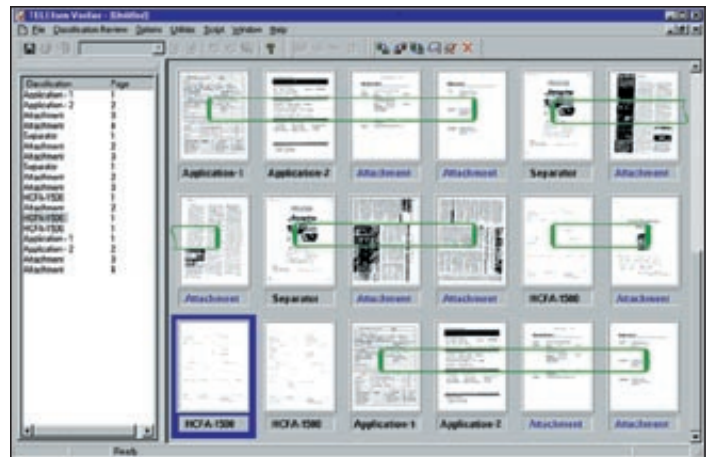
TELLIform Verifier - [Untitled]

File Classification Review Options Utilities Script Window Help

| Classification | Page |
|---|---|
| Application - 1 | 1 |
| Application - 2 | 2 |
| Attachment | 3 |
| Attachment | 4 |
| Separator | 1 |
| Attachment | 2 |
| Attachment | 3 |
| Separator | 1 |
| Attachment | 2 |
| Attachment | 3 |
| HCFA-1500 | 1 |
| Attachment | 2 |
| HCFA-1500 | 1 |
| HCFA-1500 | 1 |
| Application - 1 | 1 |
| Application - 2 | 2 |
| Attachment | 3 |
| Attachment | 4 |

Application-1
Application-2
Attachment
Attachment
Separator
Attachment
Attachment
Separator
Attachment
Attachment
HCFA-1500
Attachment
HCFA-1500
HCFA-1500
Application-1
Application-2
Attachment
Attachment

Ready